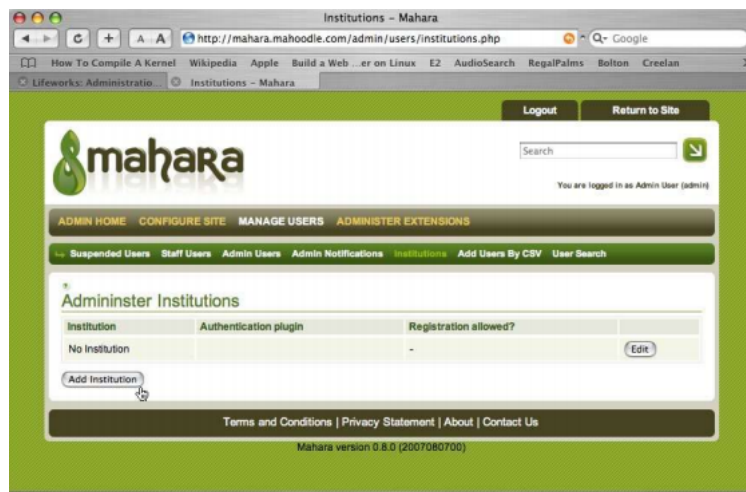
Institutions – Mahara

http://mahara.mahoodle.com/admin/users/institutions.php

Q- Google

How To Compile A Kernel Wikipedia Apple Build a Web ...er on Linux E2 AudioSearch RegalPalms Bolton Creelan

Lifeworks: Administratio... Institutions – Mahara

Logout Return to Site

mahara

Search

You are logged in as Admin User (admin)

ADMIN HOME CONFIGURE SITE MANAGE USERS ADMINISTER EXTENSIONS

Suspended Users Staff Users Admin Users Admin Notifications Institutions Add Users By CSV User Search

Admininster Institutions

| Institution | Authentication plugin | Registration allowed? | |
|---|---|---|---|
| No Institution | | - | Edit |

Add Institution

Terms and Conditions | Privacy Statement | About | Contact Us

Mahara version 0.8.0 (2007080700)